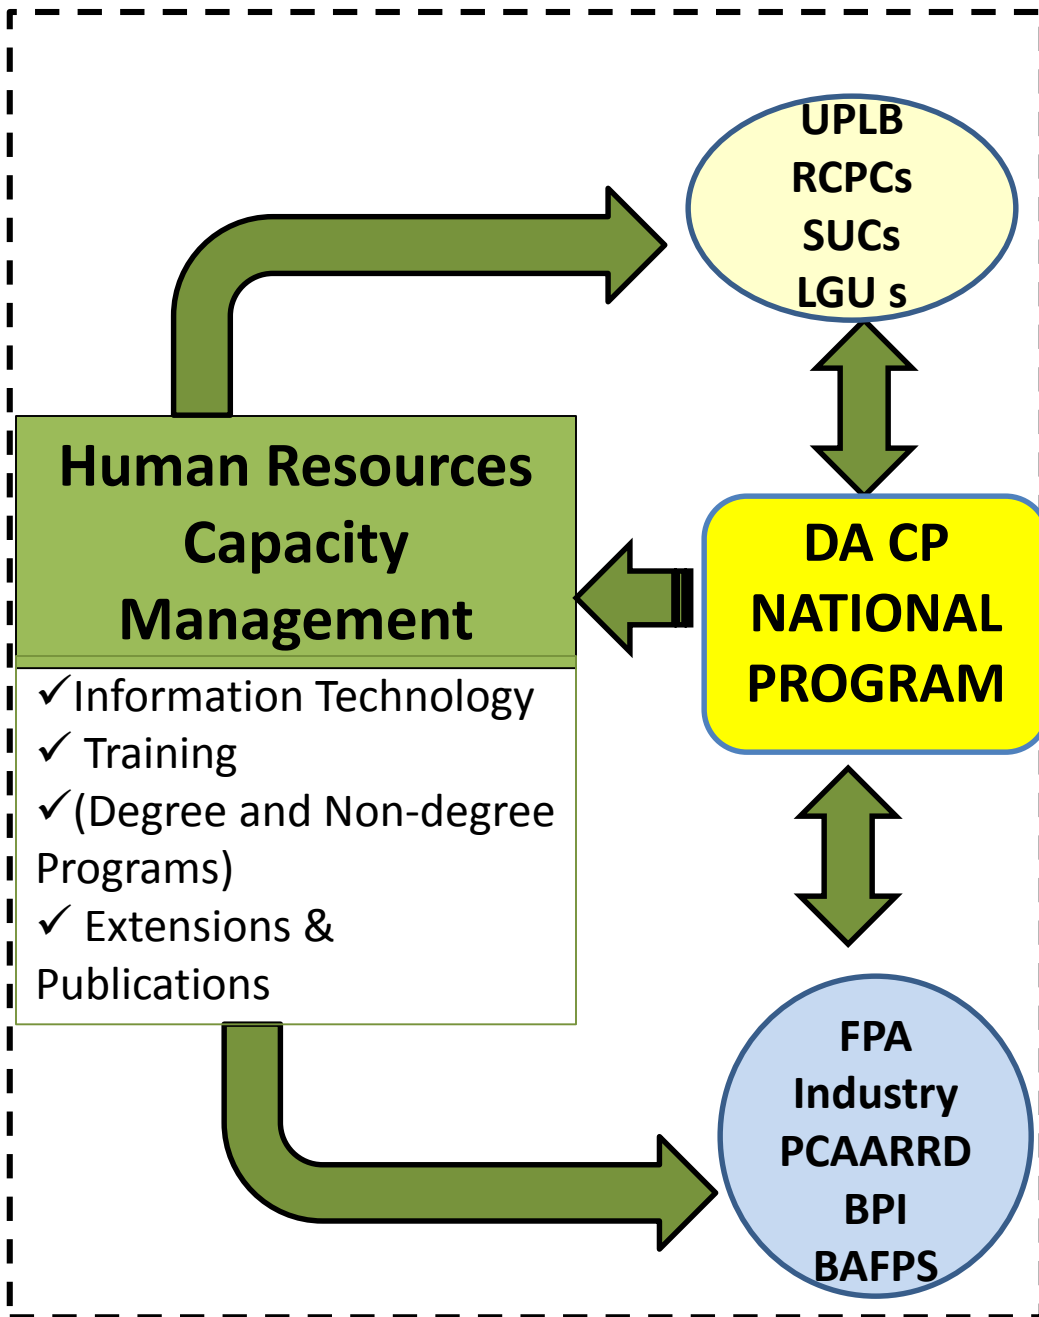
UPLB
RCPCs
SUCs
LGU s

Human Resources Capacity Management

✓Information Technology
✓ Training
✓(Degree and Non-degree Programs)
✓ Extensions & Publications

DA CP NATIONAL PROGRAM

FPA
Industry
PCAARRD
BPI
BAFPS